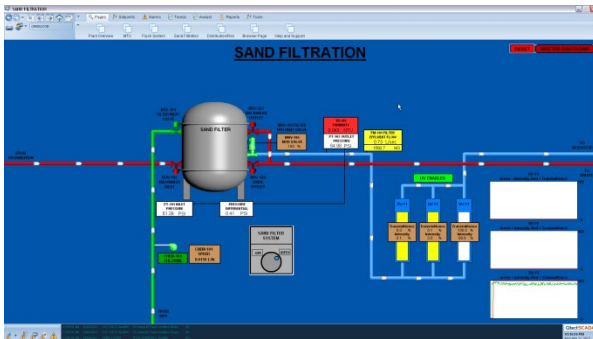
SAND FILTRATION

Pages | Setpoints | Alarms | Trends | Analyst | Reports | Tools

Plant Overview | RFC | Flush System | Sand Filtration | Distribution/Flow | Browser Page | Help and Support

SAND FILTRATION

SAND FILTER

SAND FILTER SYSTEM

UV ENABLES

81.36 PSI

0.41 PSI

80.95 PSI

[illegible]